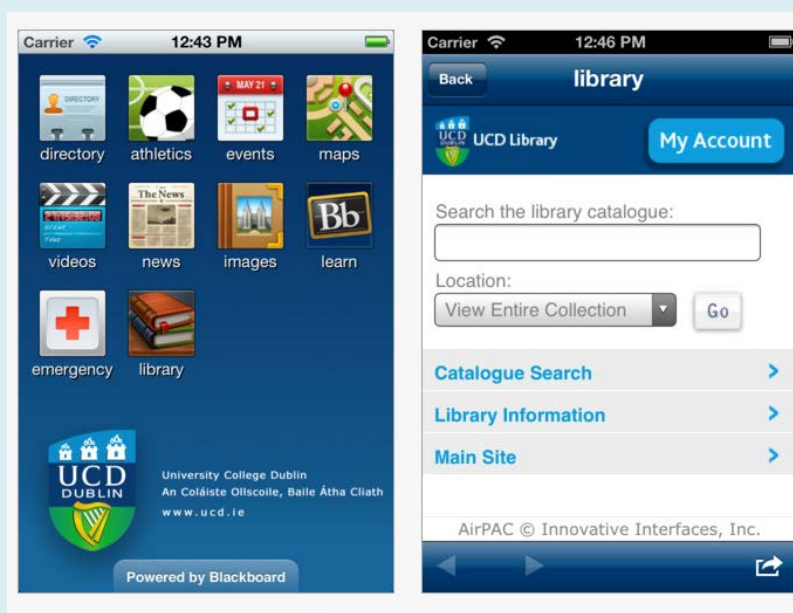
Carrier 12:43 PM

DIRECTORY

MAY 21

directory athletics events maps

The News

Bb

videos news images learn

emergency library

UCD DUBLIN

University College Dublin
An Coláiste Ollscoile, Baile Átha Cliath
www.ucd.ie

Powered by Blackboard

Carrier 12:46 PM

Back library

UCD DUBLIN UCD Library

My Account

Search the library catalogue:

Location:

View Entire Collection

Go

Catalogue Search

Library Information

Main Site

AirPAC © Innovative Interfaces, Inc.